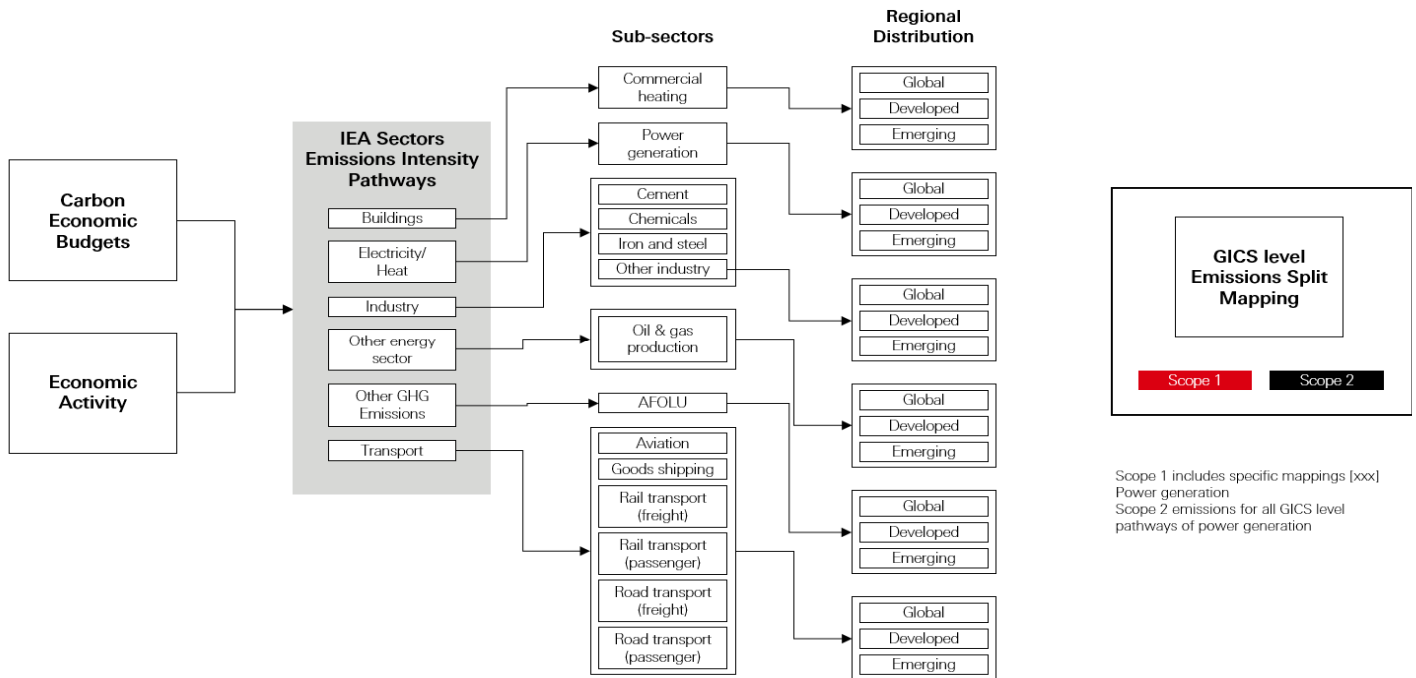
Sub-sectors

Regional Distribution

Carbon Economic Budgets

Economic Activity

IEA Sectors Emissions Intensity Pathways

Buildings

Electricity/ Heat

Industry

Other energy sector

Other GHG Emissions

Transport

Commercial heating

Power generation

Cement

Chemicals

Iron and steel

Other industry

Oil & gas production

AFOLU

Aviation

Goods shipping

Rail transport (freight)

Rail transport (passenger)

Road transport (freight)

Road transport (passenger)

Global

Developed

Emerging

Global

Developed

Emerging

Global

Developed

Emerging

Global

Developed

Emerging

Global

Developed

Emerging

Global

Developed

Emerging

GICS level Emissions Split Mapping

Scope 1

Scope 2

Scope 1 includes specific mappings [xxx]
Power generation
Scope 2 emissions for all GICS level pathways of power generation